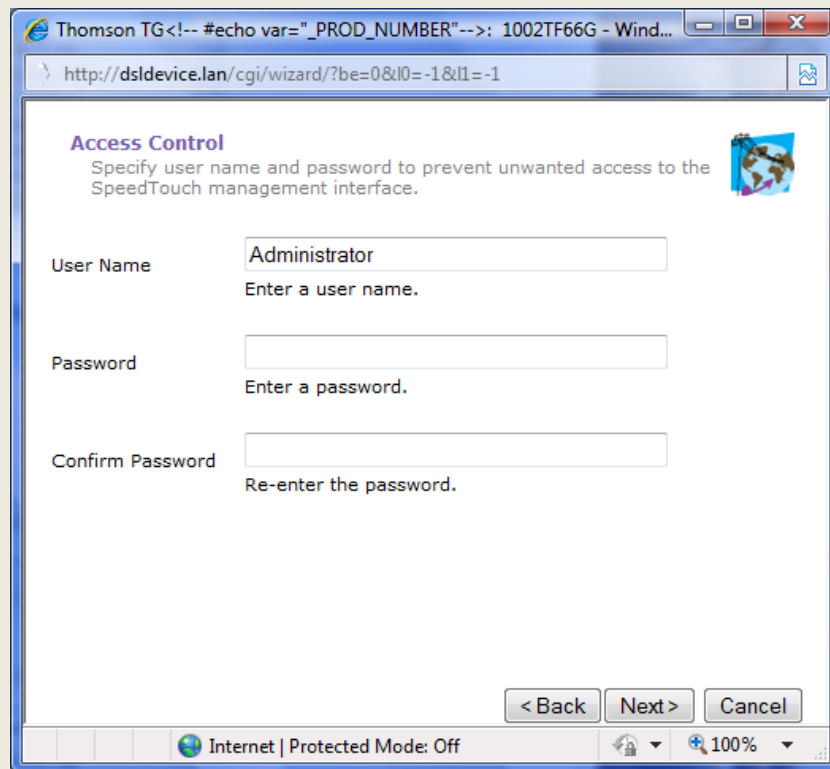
Thomson TG<!-- #echo var="_PROD_NUMBER"-->: 1002TF66G - Wind...

http://dsldevice.lan/cgi/wizard/?be=0&l0=-1&l1=-1

Access Control
Specify user name and password to prevent unwanted access to the SpeedTouch management interface.

User Name
Administrator
Enter a user name.

Password
Enter a password.

Confirm Password
Re-enter the password.

< Back
Next >
Cancel

Internet | Protected Mode: Off
100%